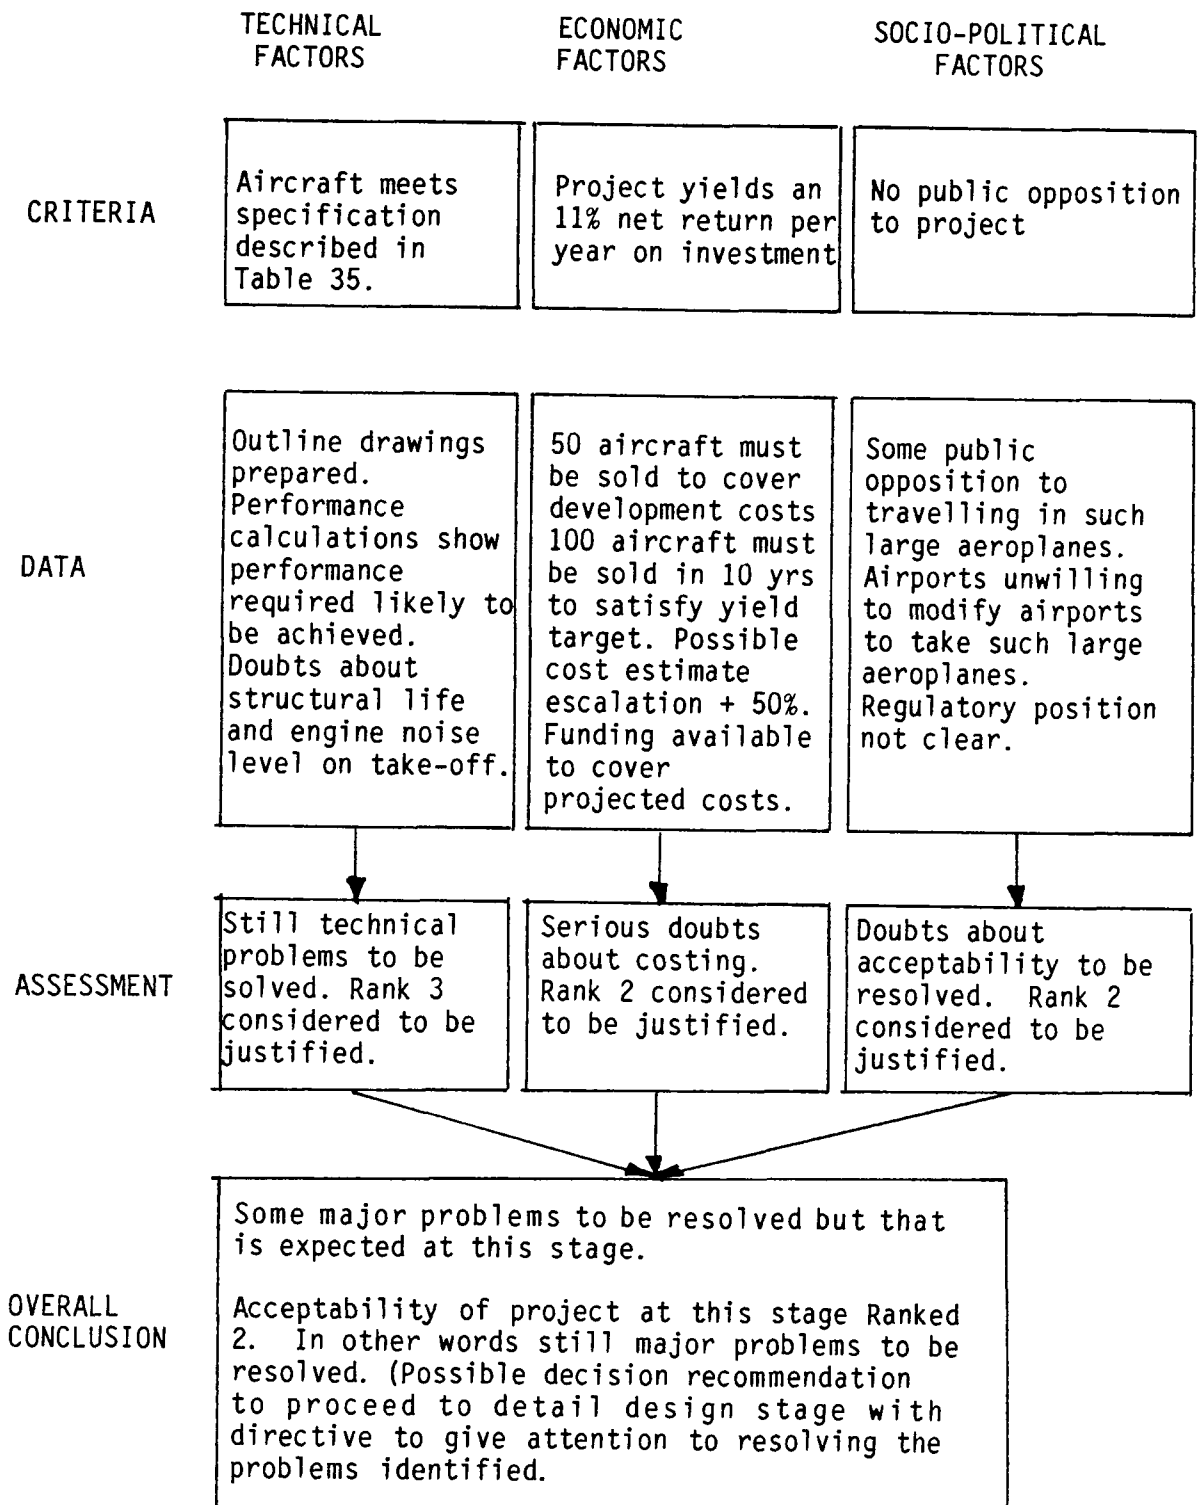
TECHNICAL FACTORS

ECONOMIC FACTORS

SOCIO-POLITICAL FACTORS

CRITERIA

Aircraft meets specification described in Table 35.

Project yields an 11% net return per year on investment

No public opposition to project

DATA

Outline drawings prepared. Performance calculations show performance required likely to be achieved. Doubts about structural life and engine noise level on take-off.

50 aircraft must be sold to cover development costs 100 aircraft must be sold in 10 yrs to satisfy yield target. Possible cost estimate escalation + 50%. Funding available to cover projected costs.

Some public opposition to travelling in such large aeroplanes. Airports unwilling to modify airports to take such large aeroplanes. Regulatory position not clear.

ASSESSMENT

Still technical problems to be solved. Rank 3 considered to be justified.

Serious doubts about costing. Rank 2 considered to be justified.

Doubts about acceptability to be resolved. Rank 2 considered to be justified.

OVERALL CONCLUSION

Some major problems to be resolved but that is expected at this stage.

Acceptability of project at this stage Ranked 2. In other words still major problems to be resolved. (Possible decision recommendation to proceed to detail design stage with directive to give attention to resolving the problems identified.